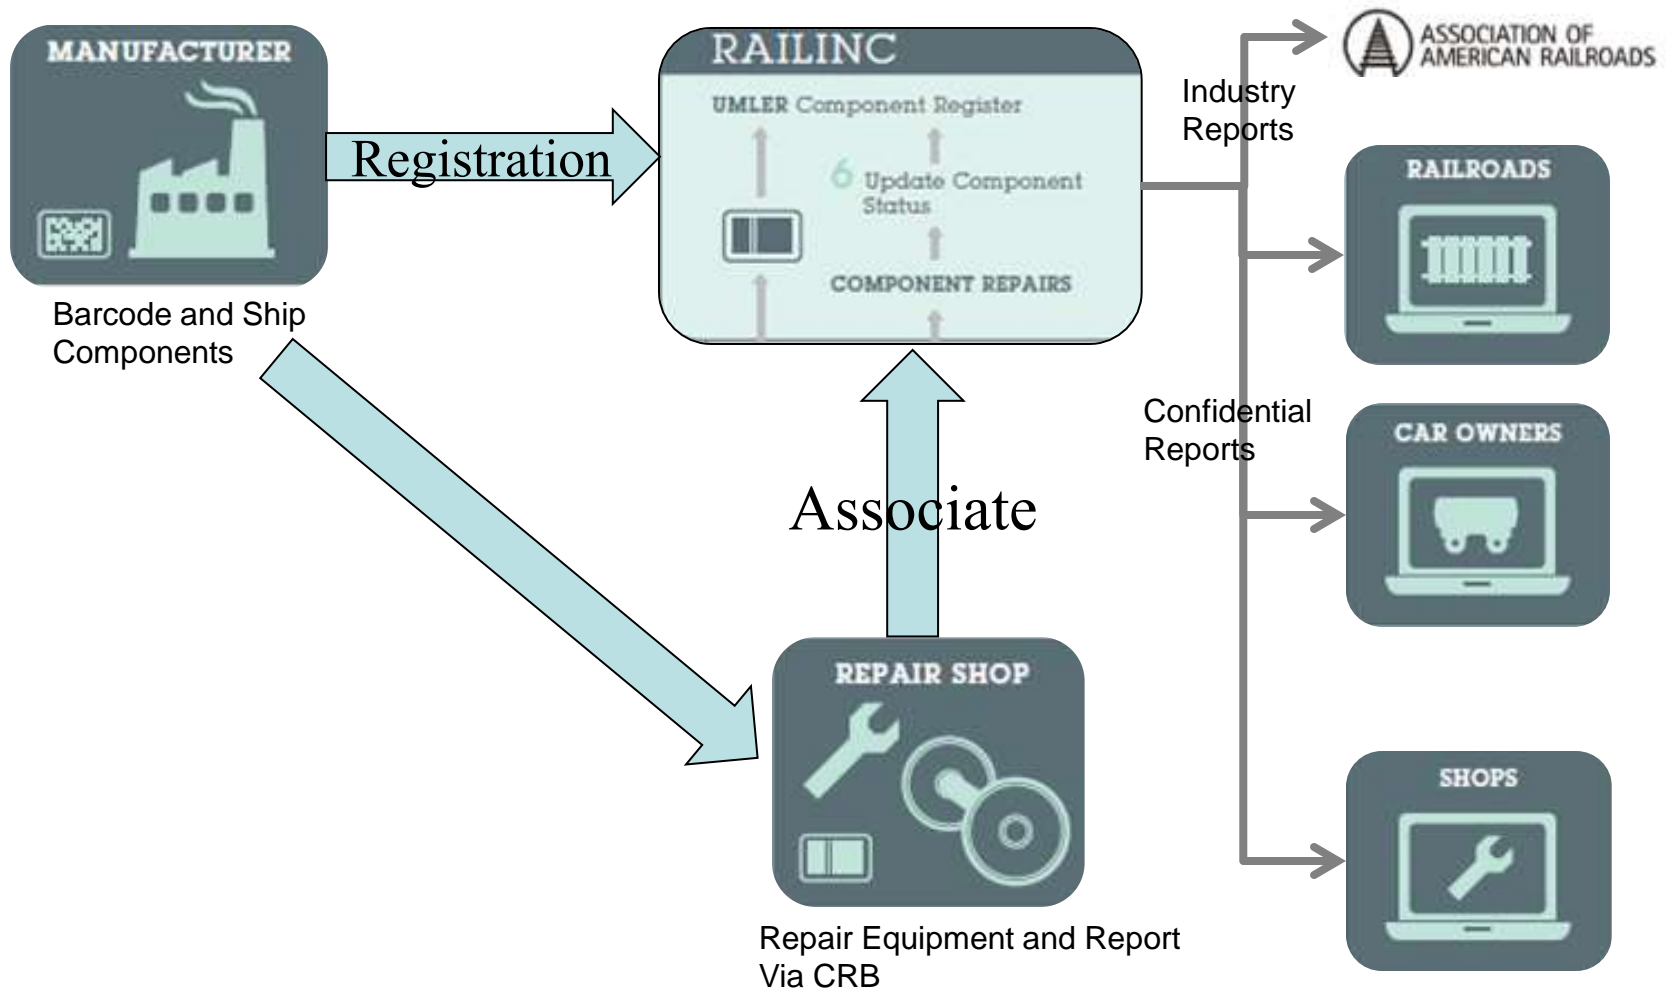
MANUFACTURER

Barcode and Ship Components

Registration

RAILINC

UMLER Component Register

6 Update Component Status

COMPONENT REPAIRS

Industry Reports

ASSOCIATION OF AMERICAN RAILROADS

RAILROADS

Confidential Reports

CAR OWNERS

Associate

REPAIR SHOP

Repair Equipment and Report Via CRB

SHOPS